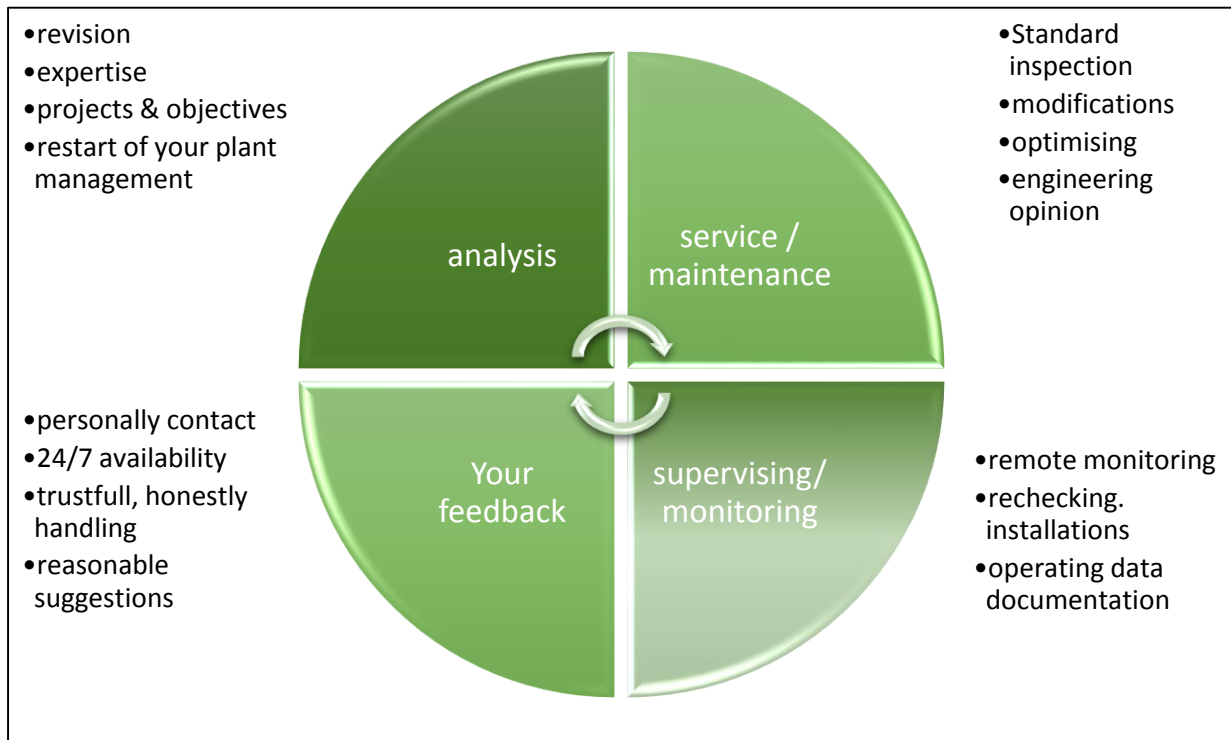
•revision
•expertise
•projects & objectives
•restart of your plant management

•Standard inspection
•modifications
•optimising
•engineering opinion

analysis

service / maintenance

Your feedback

supervising/ monitoring

•personally contact
•24/7 availability
•trustfull, honestly handling
•reasonable suggestions

•remote monitoring
•rechecking. installations
•operating data documentation